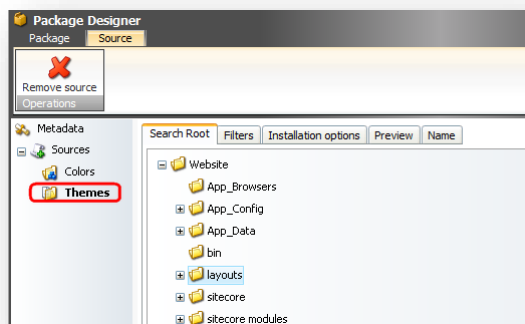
Package Designer

Package | Source

Remove source

Operations

Metadata

Sources

Colors

Themes

Search Root | Filters | Installation options | Preview | Name

Website

App_Browsers

App_Config

App_Data

bin

layouts

sitecore

sitecore modules